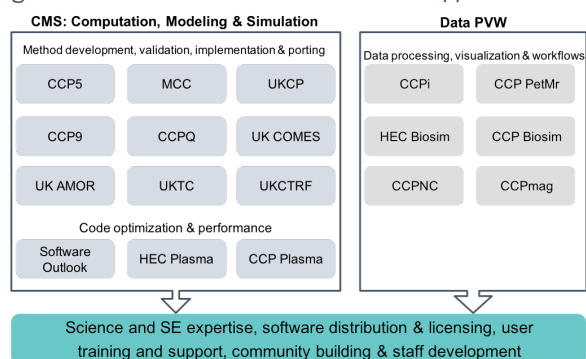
CMS: Computation, Modeling & Simulation

Method development, validation, implementation & porting

CCP5
MCC
UKCP
CCP9
CCPQ
UK COMES
UK AMOR
UKTC
UKCTRF

Code optimization & performance

Software Outlook
HEC Plasma
CCP Plasma

Data PVW

Data processing, visualization & workflows

CCPi
CCP PetMr
HEC Biosim
CCP Biosim
CCPNC
CCPmag

Science and SE expertise, software distribution & licensing, user training and support, community building & staff development